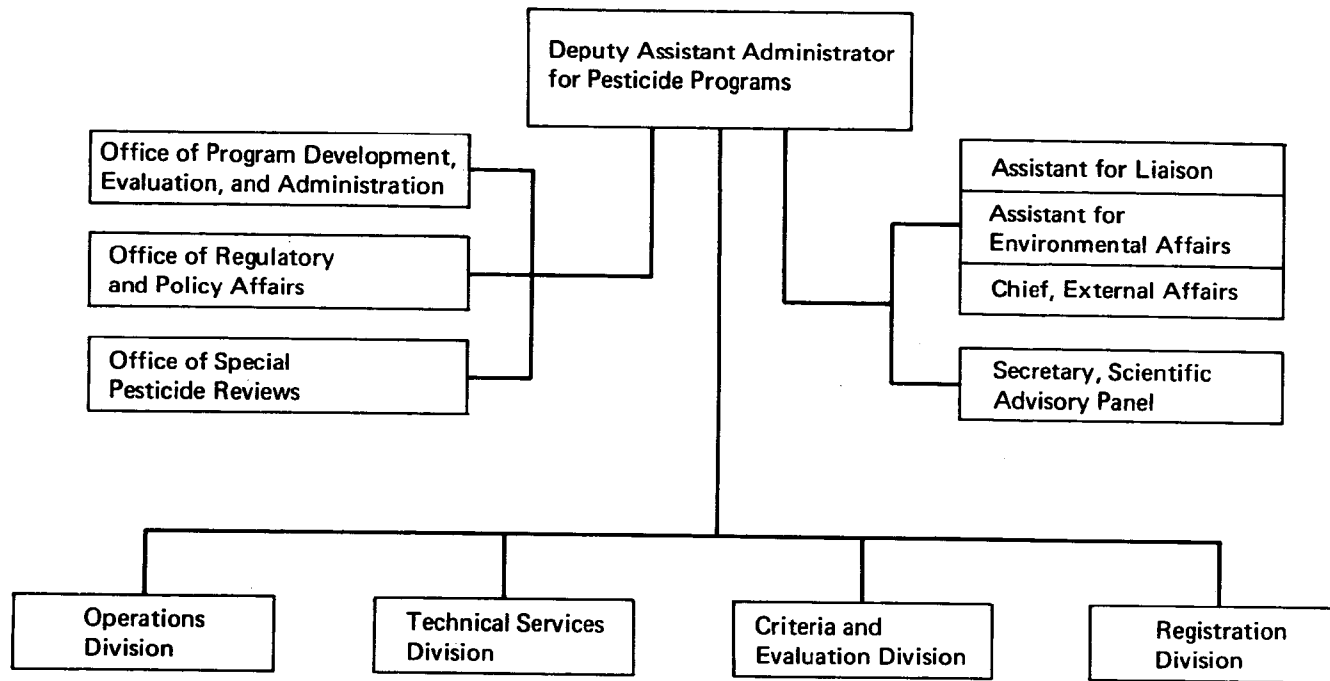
Deputy Assistant Administrator for Pesticide Programs

Office of Program Development, Evaluation, and Administration

Office of Regulatory and Policy Affairs

Office of Special Pesticide Reviews

Assistant for Liaison

Assistant for Environmental Affairs

Chief, External Affairs

Secretary, Scientific Advisory Panel

Operations Division

Technical Services Division

Criteria and Evaluation Division

Registration Division